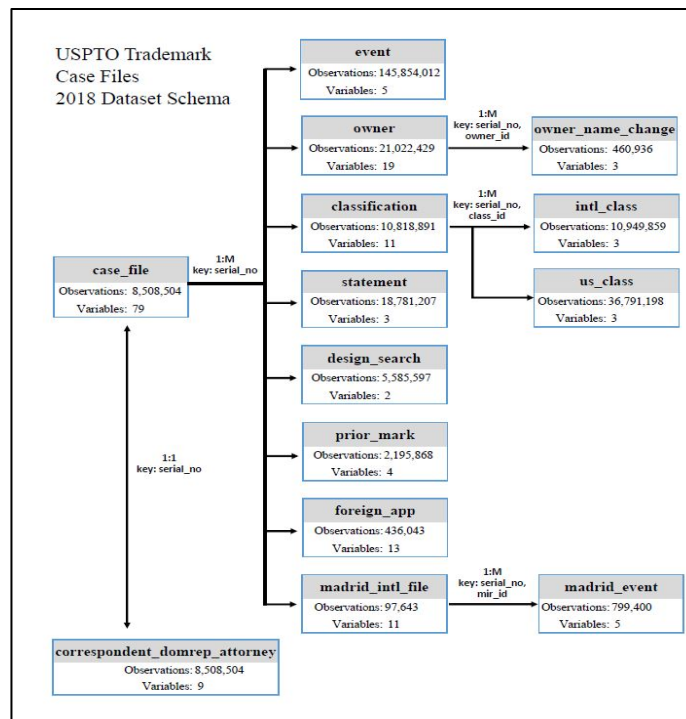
USPTO Trademark Case Files 2018 Dataset Schema

event
Observations: 145,854,012
Variables: 5

owner
Observations: 21,022,429
Variables: 19

1:M
key: serial_no, owner_id

owner_name_change
Observations: 460,936
Variables: 3

classification
Observations: 10,818,891
Variables: 11

1:M
key: serial_no, class_id

intl_class
Observations: 10,949,859
Variables: 3

case_file
Observations: 8,508,504
Variables: 79

1:M
key: serial_no

statement
Observations: 18,781,207
Variables: 3

us_class
Observations: 36,791,198
Variables: 3

design_search
Observations: 5,585,597
Variables: 2

1:1
key: serial_no

prior_mark
Observations: 2,195,868
Variables: 4

foreign_app
Observations: 436,043
Variables: 13

madrid_intl_file
Observations: 97,643
Variables: 11

1:M
key: serial_no, mir_id

madrid_event
Observations: 799,400
Variables: 5

correspondent_domrep_attorney
Observations: 8,508,504
Variables: 9